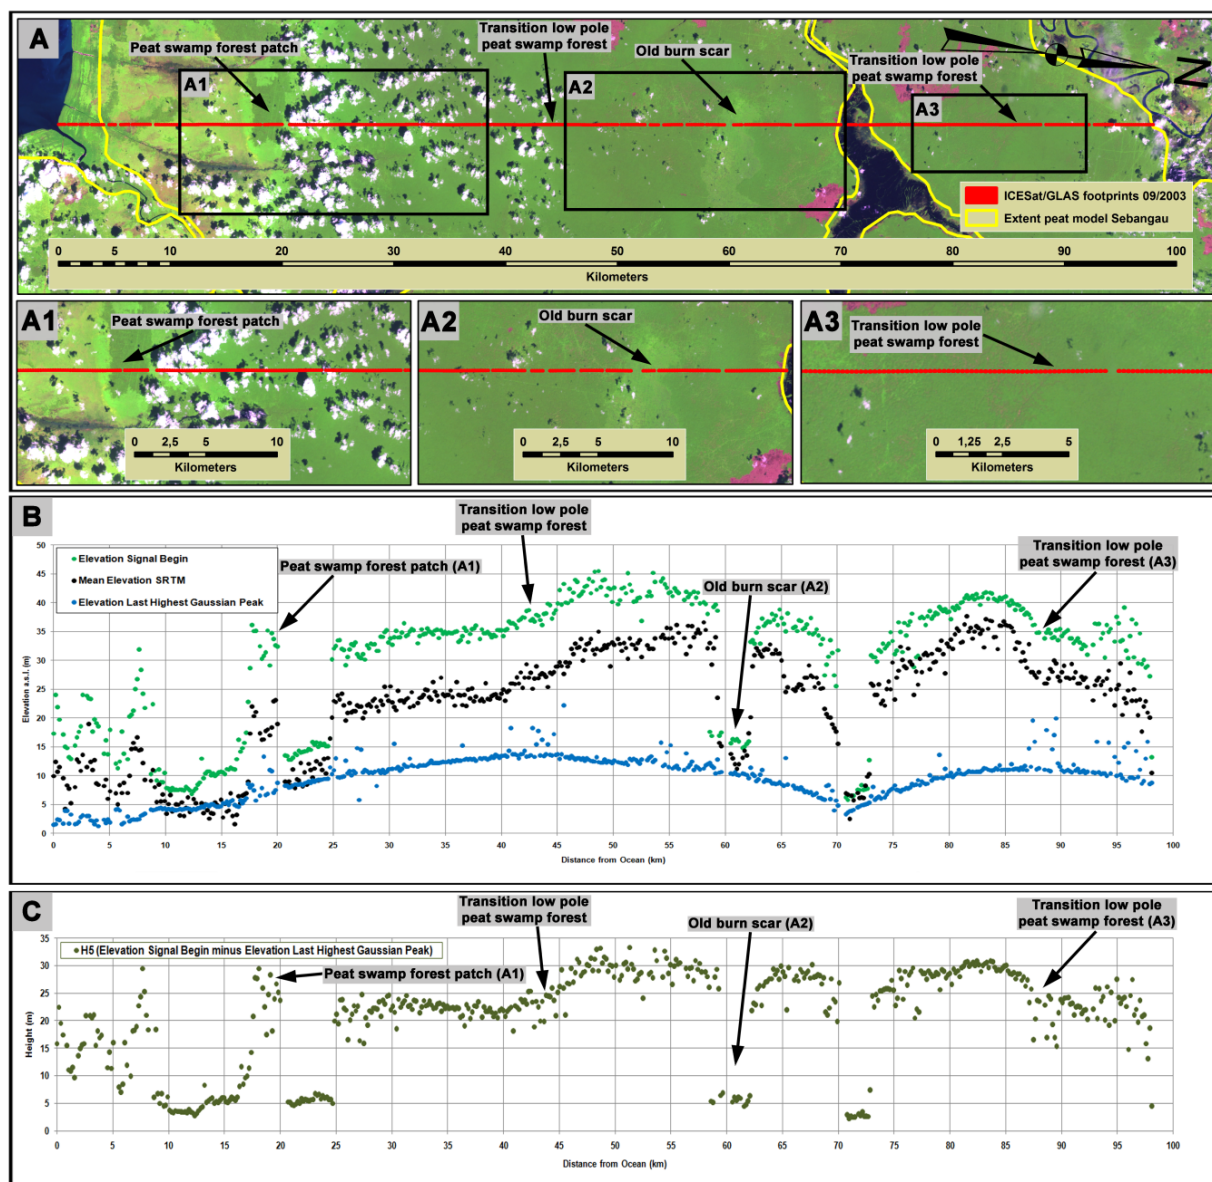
A
Peat swamp forest patch
A1
Transition low pole peat swamp forest
Old burn scar
A2
Transition low pole peat swamp forest
A3
N
ICESat/GLAS footprints 09/2003
Extent peat model Sebangau
0 5 10 20 30 40 50 60 70 80 90 100
Kilometers

A1
Peat swamp forest patch
0 2,5 5 10
Kilometers

A2
Old burn scar
0 2,5 5 10
Kilometers

A3
Transition low pole peat swamp forest
0 1,25 2,5 5
Kilometers

B
Transition low pole peat swamp forest
Elevation Signal Begin
Mean Elevation SRTM
Elevation Last Highest Gaussian Peak
Peat swamp forest patch (A1)
Old burn scar (A2)
Transition low pole peat swamp forest (A3)
Elevation a.s.l. (m)
50
45
40
35
30
25
20
15
10
5
0
0 5 10 15 20 25 30 35 40 45 50 55 60 65 70 75 80 85 90 95 100
Distance from Ocean (km)

C
Transition low pole peat swamp forest
Old burn scar (A2)
Transition low pole peat swamp forest (A3)
H5 (Elevation Signal Begin minus Elevation Last Highest Gaussian Peak)
Peat swamp forest patch (A1)
Height (m)
35
30
25
20
15
10
5
0
0 5 10 15 20 25 30 35 40 45 50 55 60 65 70 75 80 85 90 95 100
Distance from Ocean (km)